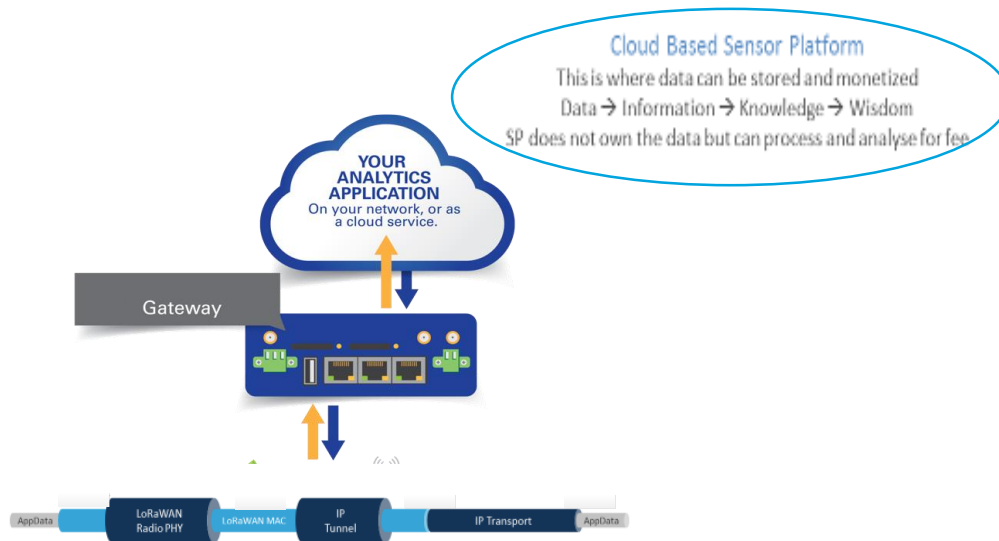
Cloud Based Sensor Platform

This is where data can be stored and monetized

Data → Information → Knowledge → Wisdom

SP does not own the data but can process and analyse for fee

YOUR ANALYTICS APPLICATION

On your network, or as a cloud service.

Gateway

AppData

LoRaWAN Radio PHY

LoRaWAN MAC

IP Tunnel

IP Transport

AppData